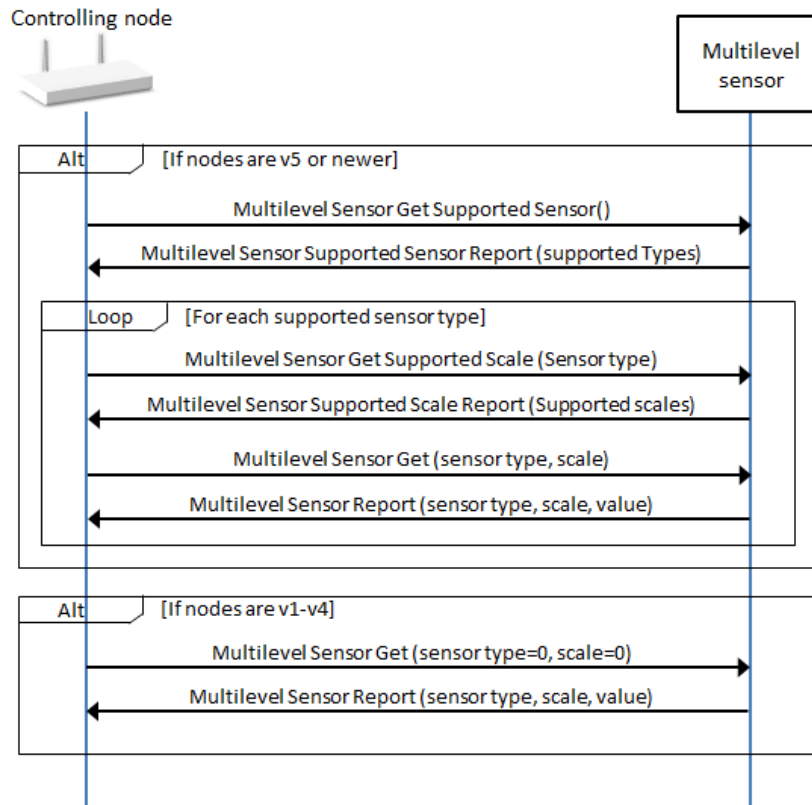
Controlling node

Multilevel sensor

Alt [If nodes are v5 or newer]

Multilevel Sensor Get Supported Sensor()

Multilevel Sensor Supported Sensor Report (supported Types)

Loop [For each supported sensor type]

Multilevel Sensor Get Supported Scale (Sensor type)

Multilevel Sensor Supported Scale Report (Supported scales)

Multilevel Sensor Get (sensor type, scale)

Multilevel Sensor Report (sensor type, scale, value)

Alt [If nodes are v1-v4]

Multilevel Sensor Get (sensor type=0, scale=0)

Multilevel Sensor Report (sensor type, scale, value)